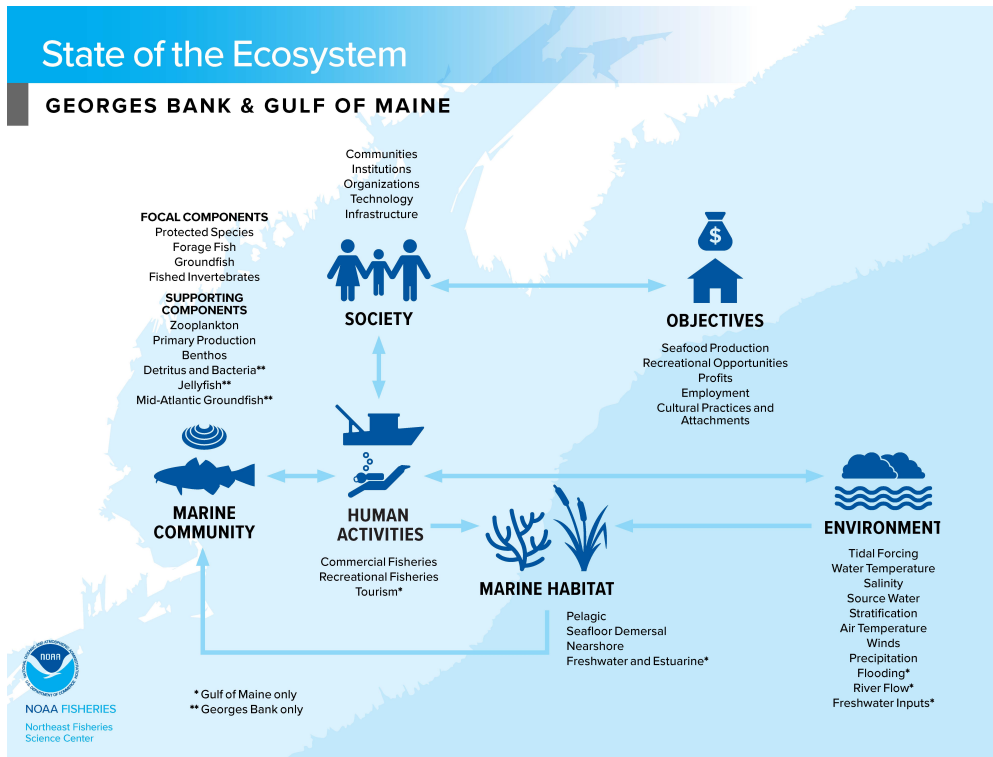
State of the Ecosystem

GEORGES BANK & GULF OF MAINE

Communities
Institutions
Organizations
Technology
Infrastructure

SOCIETY

$

OBJECTIVES

Seafood Production
Recreational Opportunities
Profits
Employment
Cultural Practices and Attachments

FOCAL COMPONENTS
Protected Species
Forage Fish
Groundfish
Fished Invertebrates

SUPPORTING COMPONENTS
Zooplankton
Primary Production
Benthos
Detritus and Bacteria**
Jellyfish**
Mid-Atlantic Groundfish**

MARINE COMMUNITY

HUMAN ACTIVITIES

Commercial Fisheries
Recreational Fisheries
Tourism*

MARINE HABITAT

Pelagic
Seafloor Demersal
Nearshore
Freshwater and Estuarine*

ENVIRONMENT

Tidal Forcing
Water Temperature
Salinity
Source Water
Stratification
Air Temperature
Winds
Precipitation
Flooding*
River Flow*
Freshwater Inputs*

NOAA
NATIONAL OCEANIC AND ATMOSPHERIC ADMINISTRATION
U.S. DEPARTMENT OF COMMERCE

NOAA FISHERIES
Northeast Fisheries Science Center

* Gulf of Maine only
** Georges Bank only